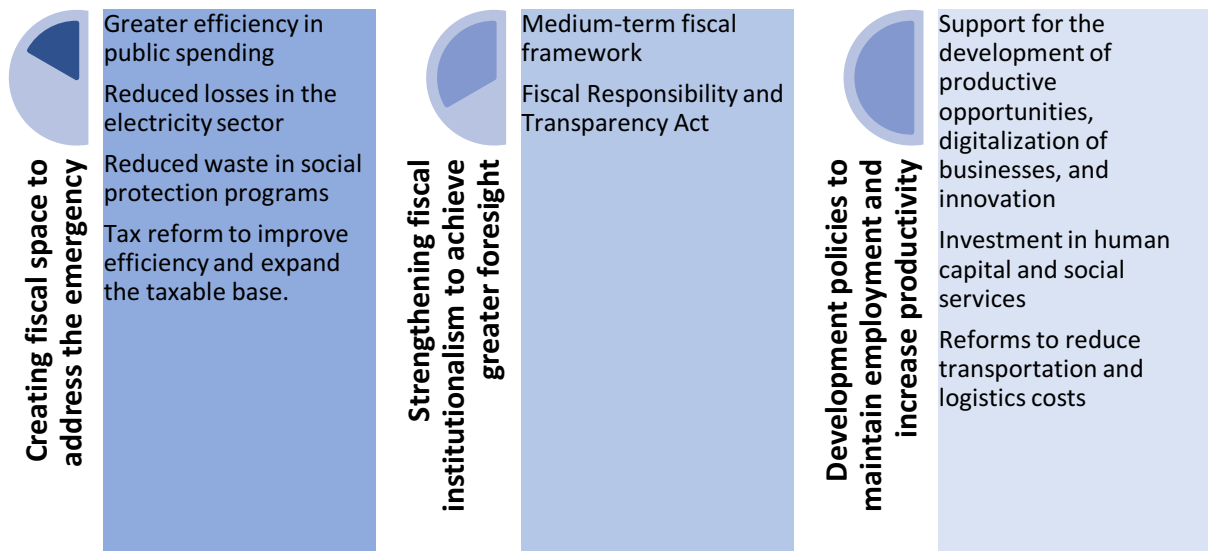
Creating fiscal space to address the emergency

Greater efficiency in public spending

Reduced losses in the electricity sector

Reduced waste in social protection programs

Tax reform to improve efficiency and expand the taxable base.

Strengthening fiscal institutionalism to achieve greater foresight

Medium-term fiscal framework

Fiscal Responsibility and Transparency Act

Development policies to maintain employment and increase productivity

Support for the development of productive opportunities, digitalization of businesses, and innovation

Investment in human capital and social services

Reforms to reduce transportation and logistics costs